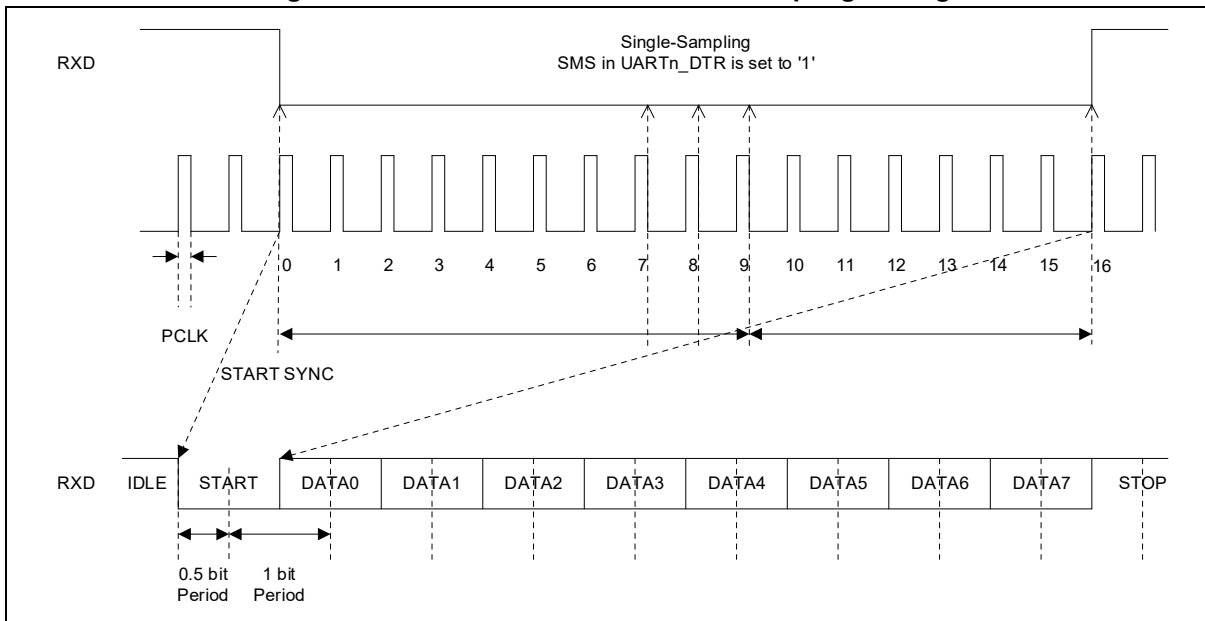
RXD

Single-Sampling
SMS in UARTn_DTR is set to '1'

0 1 2 3 4 5 6 7 8 9 10 11 12 13 14 15 16

PCLK

START SYNC

RXD IDLE START DATA0 DATA1 DATA2 DATA3 DATA4 DATA5 DATA6 DATA7 STOP

0.5 bit Period

1 bit Period